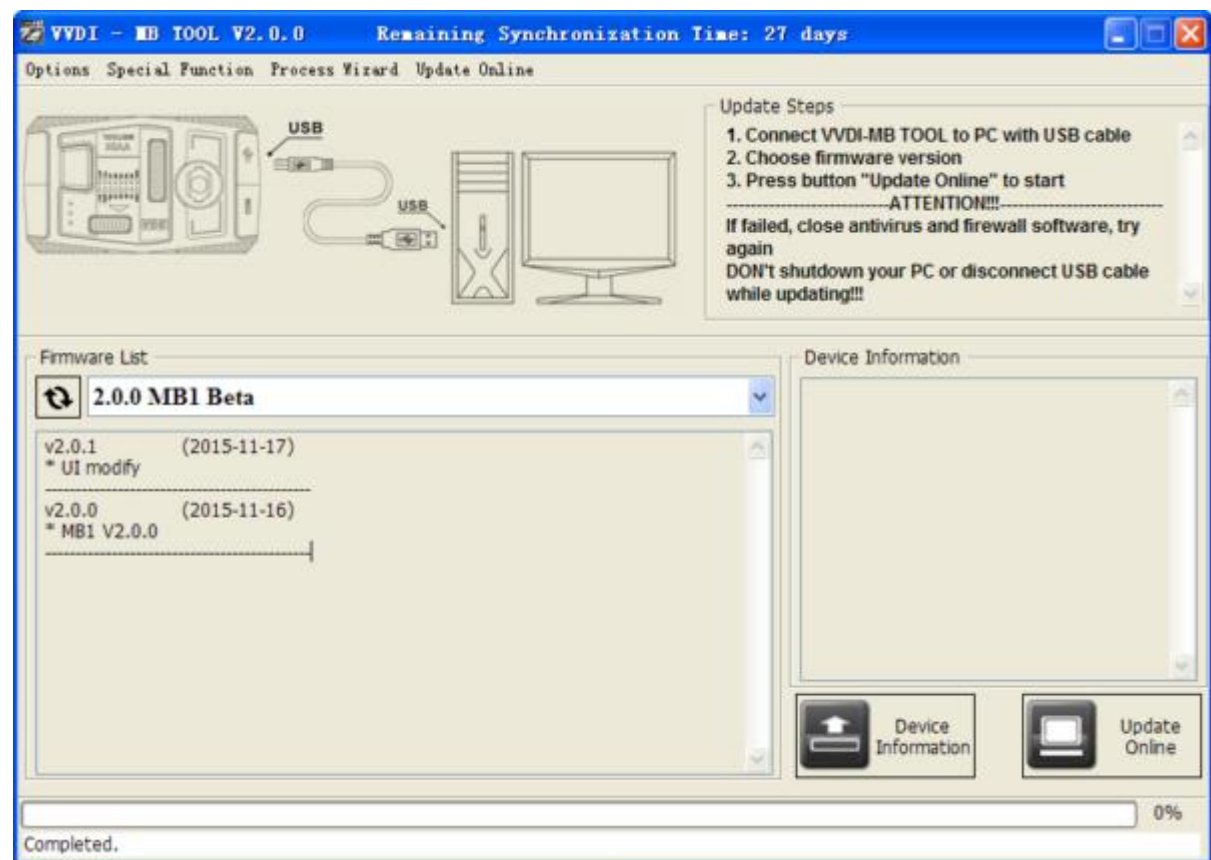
VVDI - MB TOOL V2.0.0 Remaining Synchronization Time: 27 days

Options Special Function Process Wizard Update Online

USB

USB

Update Steps

1. Connect VVDI-MB TOOL to PC with USB cable
2. Choose firmware version
3. Press button "Update Online" to start
--------------------ATTENTION!!!--------------------
If failed, close antivirus and firewall software, try again
DON't shutdown your PC or disconnect USB cable while updating!!!

Firmware List

2.0.0 MB1 Beta

v2.0.1 (2015-11-17)
* UI modify
--------------------------------------
v2.0.0 (2015-11-16)
* MB1 V2.0.0
--------------------------------------

Device Information

Device Information

Update Online

0%

Completed.